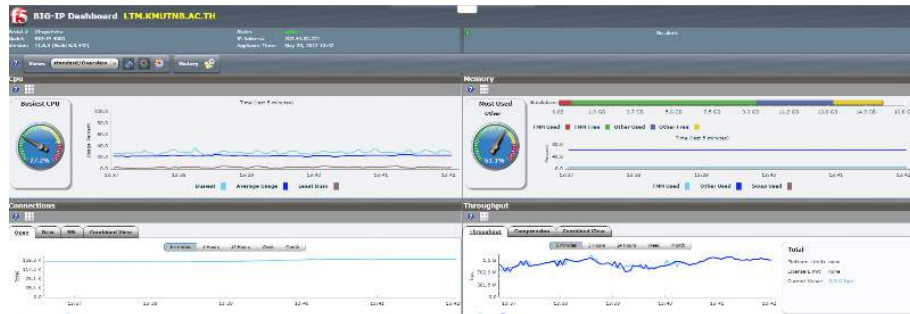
BIG-IP Dashboard LTM.KMUTNB.AC.TH

Views: Standard/Overview

History

CPU

Busiest CPU

Time (last 5 minutes)

100.0

80.0

60.0

40.0

20.0

0.0

27.2%

Busiest

Average Usage

Least Busy

Memory

Most Used

Other

61.3%

TMM Used

TMM Free

Other Used

Other Free

Time (last 5 minutes)

TMM Used

Other Used

Swap Used

Connections

Open

New

SSL

Combined View

Throughput

Throughput

Compression

Combined View

Total

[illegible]